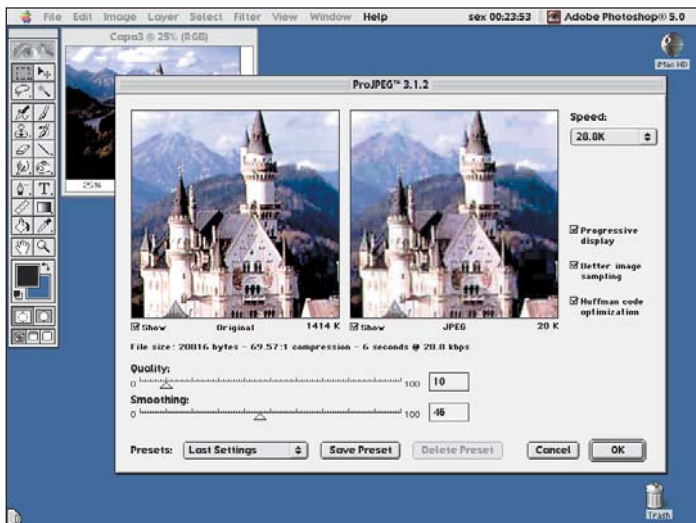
File Edit Image Layer Select Filter View Window Help sex 00:23:53 Adobe Photoshop® 5.0

Capa3 @ 25% (RGB)

iMac HD

ProJPEG™ 3.1.2

25%

Speed:
28.8K

Progressive display

Better image sampling

Huffman code optimization

Show Original 1414 K Show JPEG 20 K

File size: 20816 bytes – 69.57:1 compression – 6 seconds @ 28.8 kbps

Quality:
0 100 10

Smoothing:
0 100 46

Presets: Last Settings Save Preset Delete Preset Cancel OK

Trash